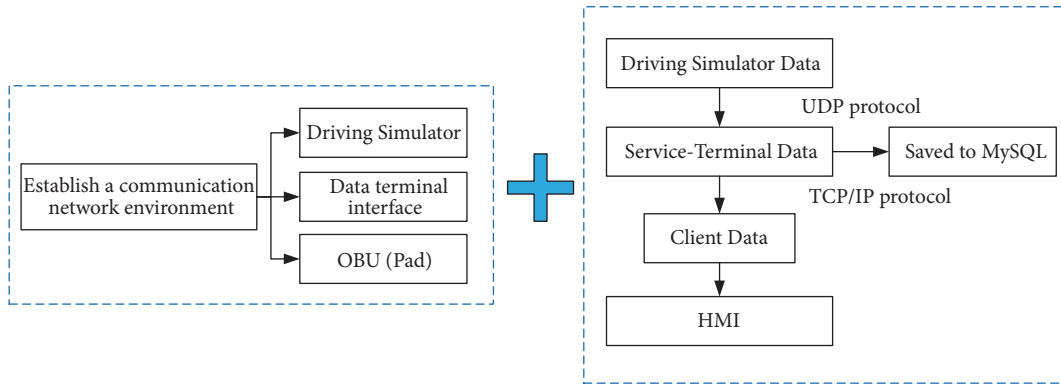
Establish a communication network environment

Driving Simulator

Data terminal interface

OBU (Pad)

Driving Simulator Data

UDP protocol

Service-Terminal Data

Saved to MySQL

TCP/IP protocol

Client Data

HMI